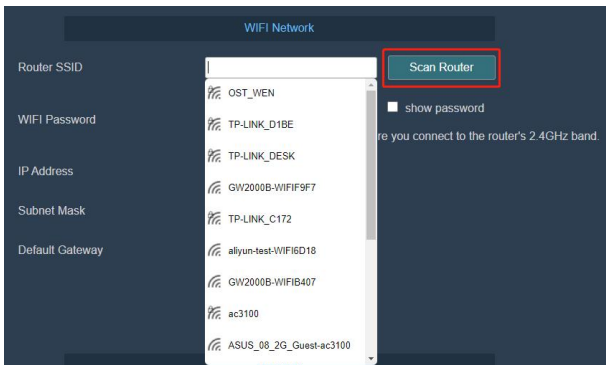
WIFI Network

Router SSID

Scan Router

show password

WIFI Password

re you connect to the router's 2.4GHz band.

IP Address

Subnet Mask

Default Gateway

OST_WEN
TP-LINK_D1BE
TP-LINK_DESK
GW2000B-WIFIF9F7
TP-LINK_C172
aliyun-test-WIFI6D18
GW2000B-WIFIB407
ac3100
ASUS_08_2G_Guest-ac3100